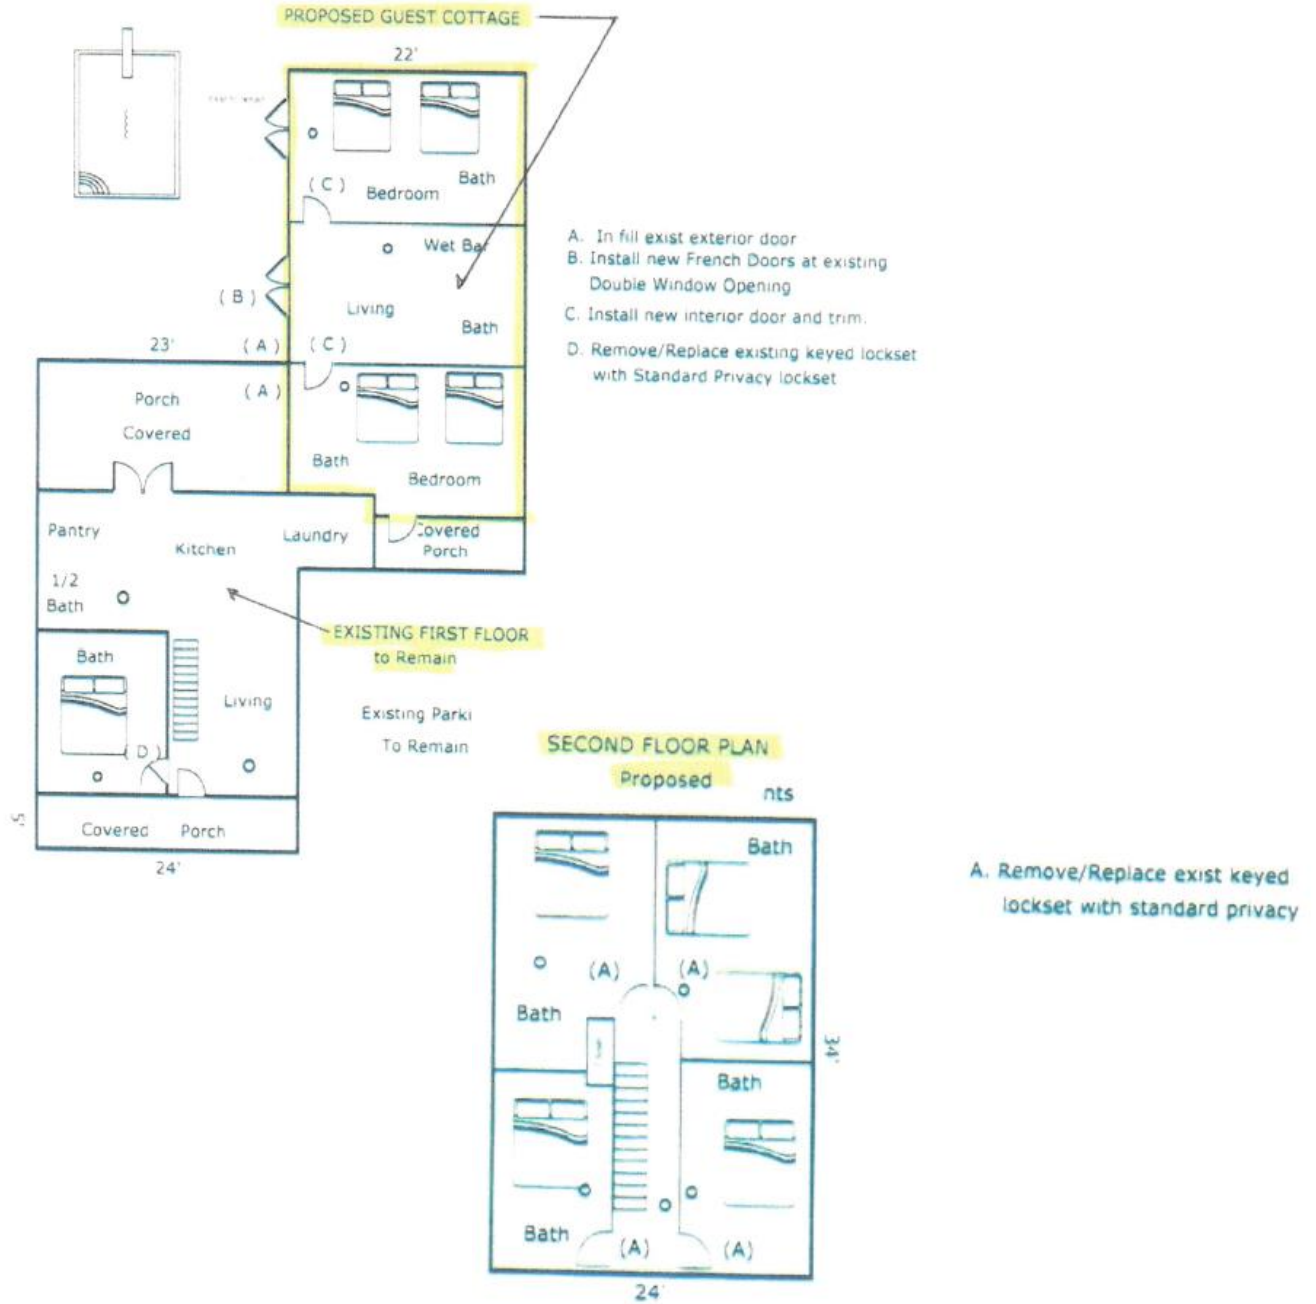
PROPOSED GUEST COTTAGE

22'

(C) Bedroom Bath

Wet Bar

(B)

Living

Bath

23' (A) (C)

(A)

Porch

Covered

Bath

Bedroom

Pantry

Kitchen

Laundry

Covered Porch

1/2 Bath

EXISTING FIRST FLOOR to Remain

Bath

Living

(D)

Existing Parki To Remain

Covered Porch

24'

A. In fill exist exterior door
B. Install new French Doors at existing Double Window Opening
C. Install new interior door and trim.
D. Remove/Replace existing keyed lockset with Standard Privacy lockset

SECOND FLOOR PLAN Proposed

nts

Bath

(A) (A)

Bath

34'

Bath

Bath

(A) (A)

24'

A. Remove/Replace exist keyed lockset with standard privacy